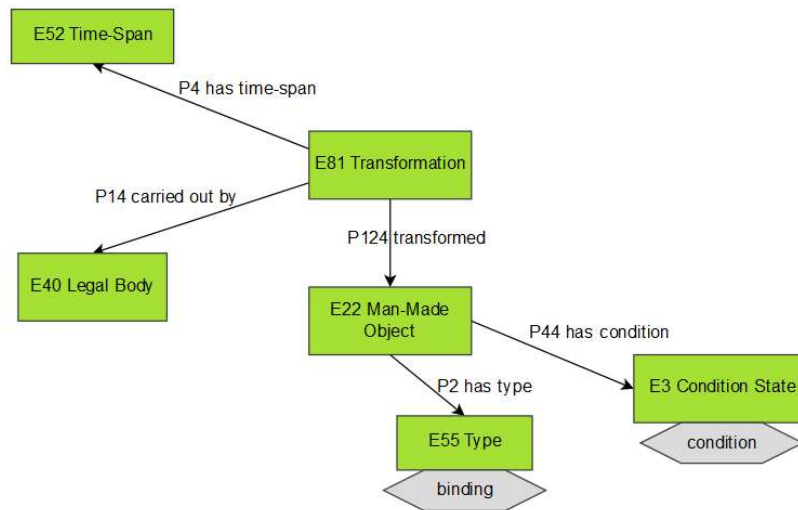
E52 Time-Span

P4 has time-span

E81 Transformation

P14 carried out by

P124 transformed

E40 Legal Body

E22 Man-Made Object

P44 has condition

P2 has type

E3 Condition State

E55 Type

condition

binding